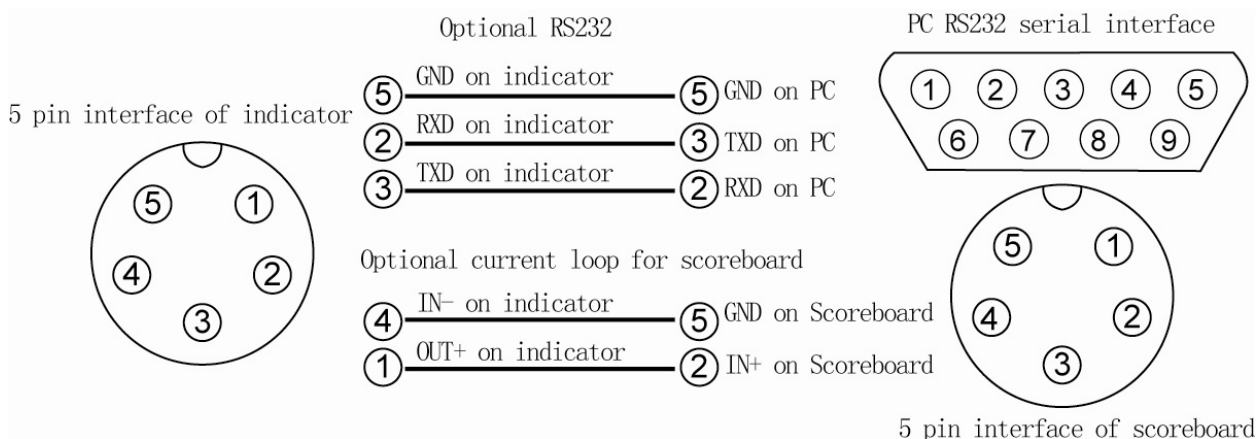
5 pin interface of indicator

5 1 4 2 3

Optional RS232

5 GND on indicator 5 GND on PC

2 RXD on indicator 3 TXD on PC

3 TXD on indicator 2 RXD on PC

Optional current loop for scoreboard

4 IN− on indicator 5 GND on Scoreboard

1 OUT+ on indicator 2 IN+ on Scoreboard

PC RS232 serial interface

1 2 3 4 5
6 7 8 9

5 1 4 2 3

5 pin interface of scoreboard